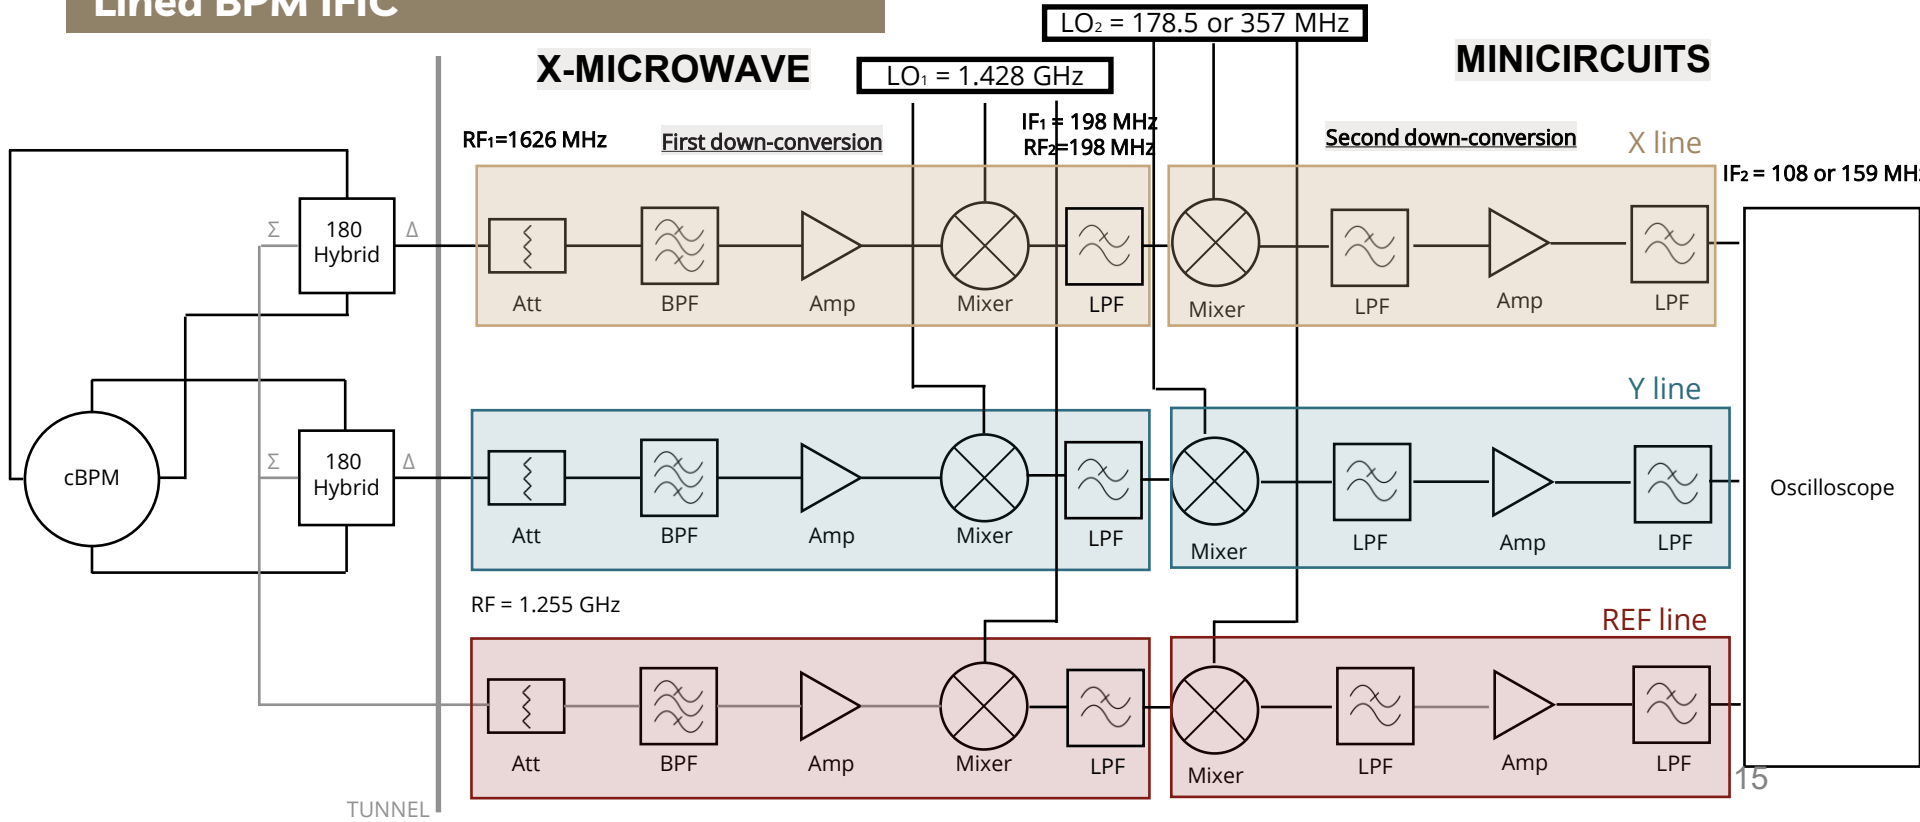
Lined BPM IFIC

X-MICROWAVE

LO₂ = 178.5 or 357 MHz

LO₁ = 1.428 GHz

MINICIRCUITS

RF₁=1626 MHz

First down-conversion

IF₁ = 198 MHz
RF₂=198 MHz

Second down-conversion

X line

IF₂ = 108 or 159 MH

Σ

180 Hybrid

Δ

Att

BPF

Amp

Mixer

LPF

Mixer

LPF

Amp

LPF

Y line

cBPM

Σ

180 Hybrid

Δ

Att

BPF

Amp

Mixer

LPF

Mixer

LPF

Amp

LPF

Oscilloscope

RF = 1.255 GHz

REF line

Att

BPF

Amp

Mixer

LPF

Mixer

LPF

Amp

LPF

15

TUNNEL